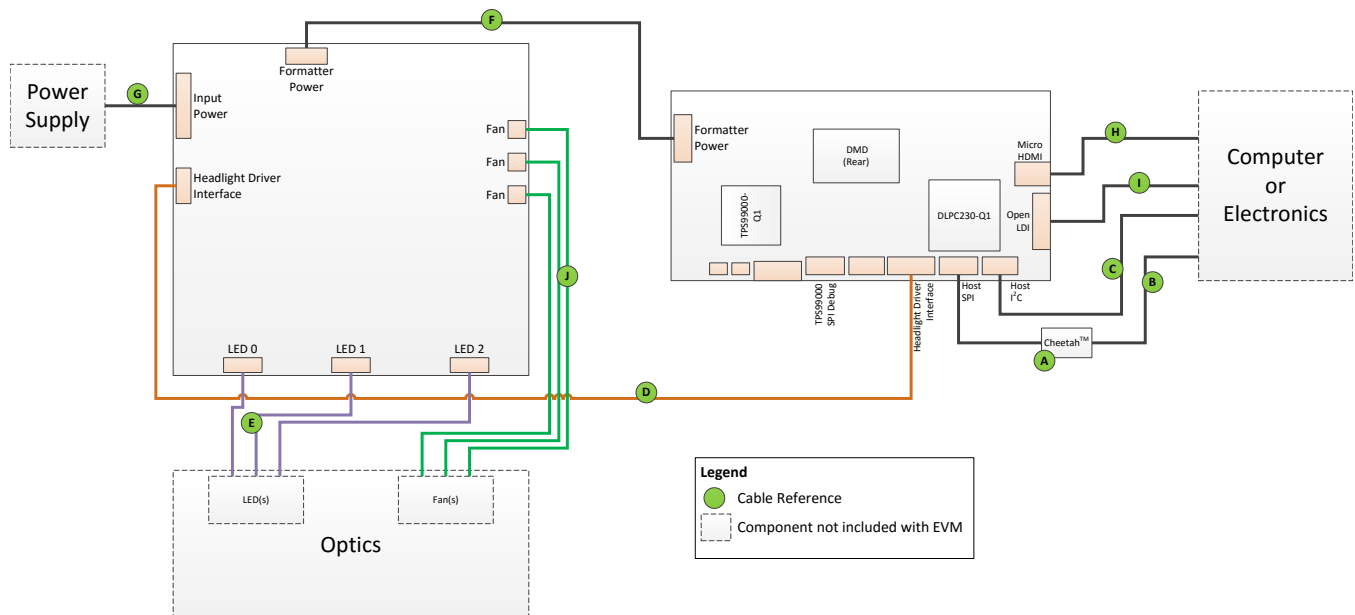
Power Supply

G

Input Power

Formatter Power

F

Headlight Driver Interface

Fan

Fan

Fan

J

LED 0

LED 1

LED 2

E

D

Formatter Power

DMD (Rear)

TPS99000-Q1

DLPC230-Q1

Micro HDMI

Open LDI

TPS99000 SPI Debug

Headlight Driver Interface

Host SPI

Host $I^2C$

H

I

C

B

Cheetah$^{TM}$

A

Computer or Electronics

LED(s)

Fan(s)

Optics

Legend

Cable Reference

Component not included with EVM